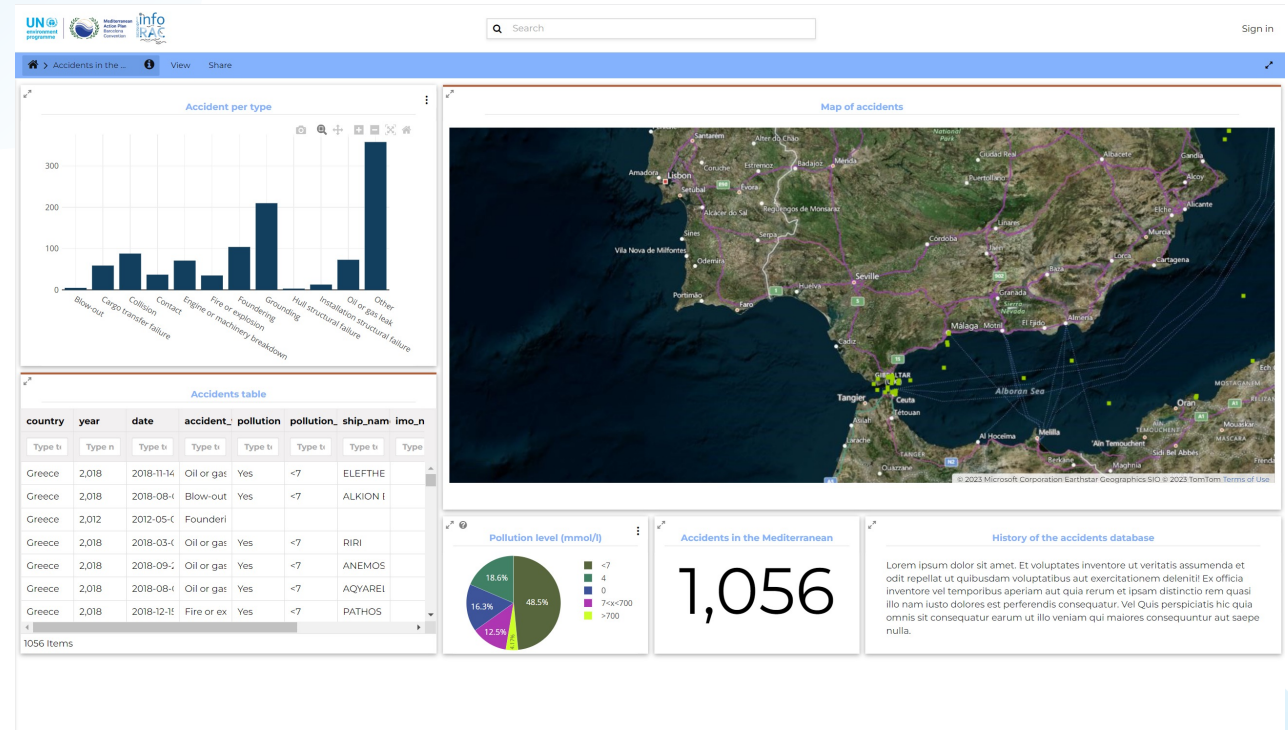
UN environment programme | Mediterranean Action Plan Barcelona Convention | info RAC

Search

Sign in

Accidents in the ...

View Share

Accident per type

300
200
100
0

Blow-out
Cargo transfer failure
Collision
Contact
Engine or machinery breakdown
Fire or explosion
Foundering
Grounding
Hull structural failure
Installation structural failure
Oil or gas leak
Other

Map of accidents

Santarem, Alter do Chão, Lisbon, Amadora, Coruche, Estremoz, Badajoz, Mérida, Setubal, Évora, Alcácer do Sal, Reguengos de Monsaraz, Sines, Serpa, Vila Nova de Milfontes, Odemira, Portimão, Faro, Huelva, Seville, Ciudad Real, Puertollano, Albacete, Gandia, Alcoy, Elche, Alicante, Linares, Córdoba, Jaén, Murcia, Lorca, Cartagena, Baza, Granada, Sierra Nevada, Málaga, Motril, El Ejido, Almería, Cadiz, Gibraltar, Tangier, Ceuta, Tétouan, Alboran Sea, Asilah, Larache, Al Hoceima, Melilla, Ain Temouchent, Oran, Mostaganem, Mascara, Sidi Bel Abbès, Berkane, Maghnia, Ouazzane

© 2023 Microsoft Corporation Earthstar Geographics SIO © 2023 TomTom Terms of Use

Accidents table

| country | year | date | accident_ | pollution | pollution_ | ship_nam | imo_n |
|---|---|---|---|---|---|---|---|
| Type te | Type n | Type te | Type te | Type te | Type te | Type te | Type |
| Greece | 2,018 | 2018-11-14 | Oil or gas | Yes | <7 | ELEFTHE | |
| Greece | 2,018 | 2018-08-( | Blow-out | Yes | <7 | ALKION I | |
| Greece | 2,012 | 2012-05-( | Founderi | | | | |
| Greece | 2,018 | 2018-03-( | Oil or gas | Yes | <7 | RIRI | |
| Greece | 2,018 | 2018-09-2 | Oil or gas | Yes | <7 | ANEMOS | |
| Greece | 2,018 | 2018-08-( | Oil or gas | Yes | <7 | AQYAREL | |
| Greece | 2,018 | 2018-12-1! | Fire or ex | Yes | <7 | PATHOS | |

1056 Items

Pollution level (mmol/l)

18.6%
16.3%
12.5%
48.5%
4.1%

<7
4
0
7<x<700
>700

Accidents in the Mediterranean

1,056

History of the accidents database

Lorem ipsum dolor sit amet. Et voluptates inventore ut veritatis assumenda et odit repellat ut quibusdam voluptatibus aut exercitationem deleniti! Ex officia inventore vel temporibus aperiam aut quia rerum et ipsam distinctio rem quasi illo nam iusto dolores est perferendis consequatur. Vel Quis perspiciatis hic quia omnis sit consequatur earum ut illo veniam qui maiores consequuntur aut saepe nulla.